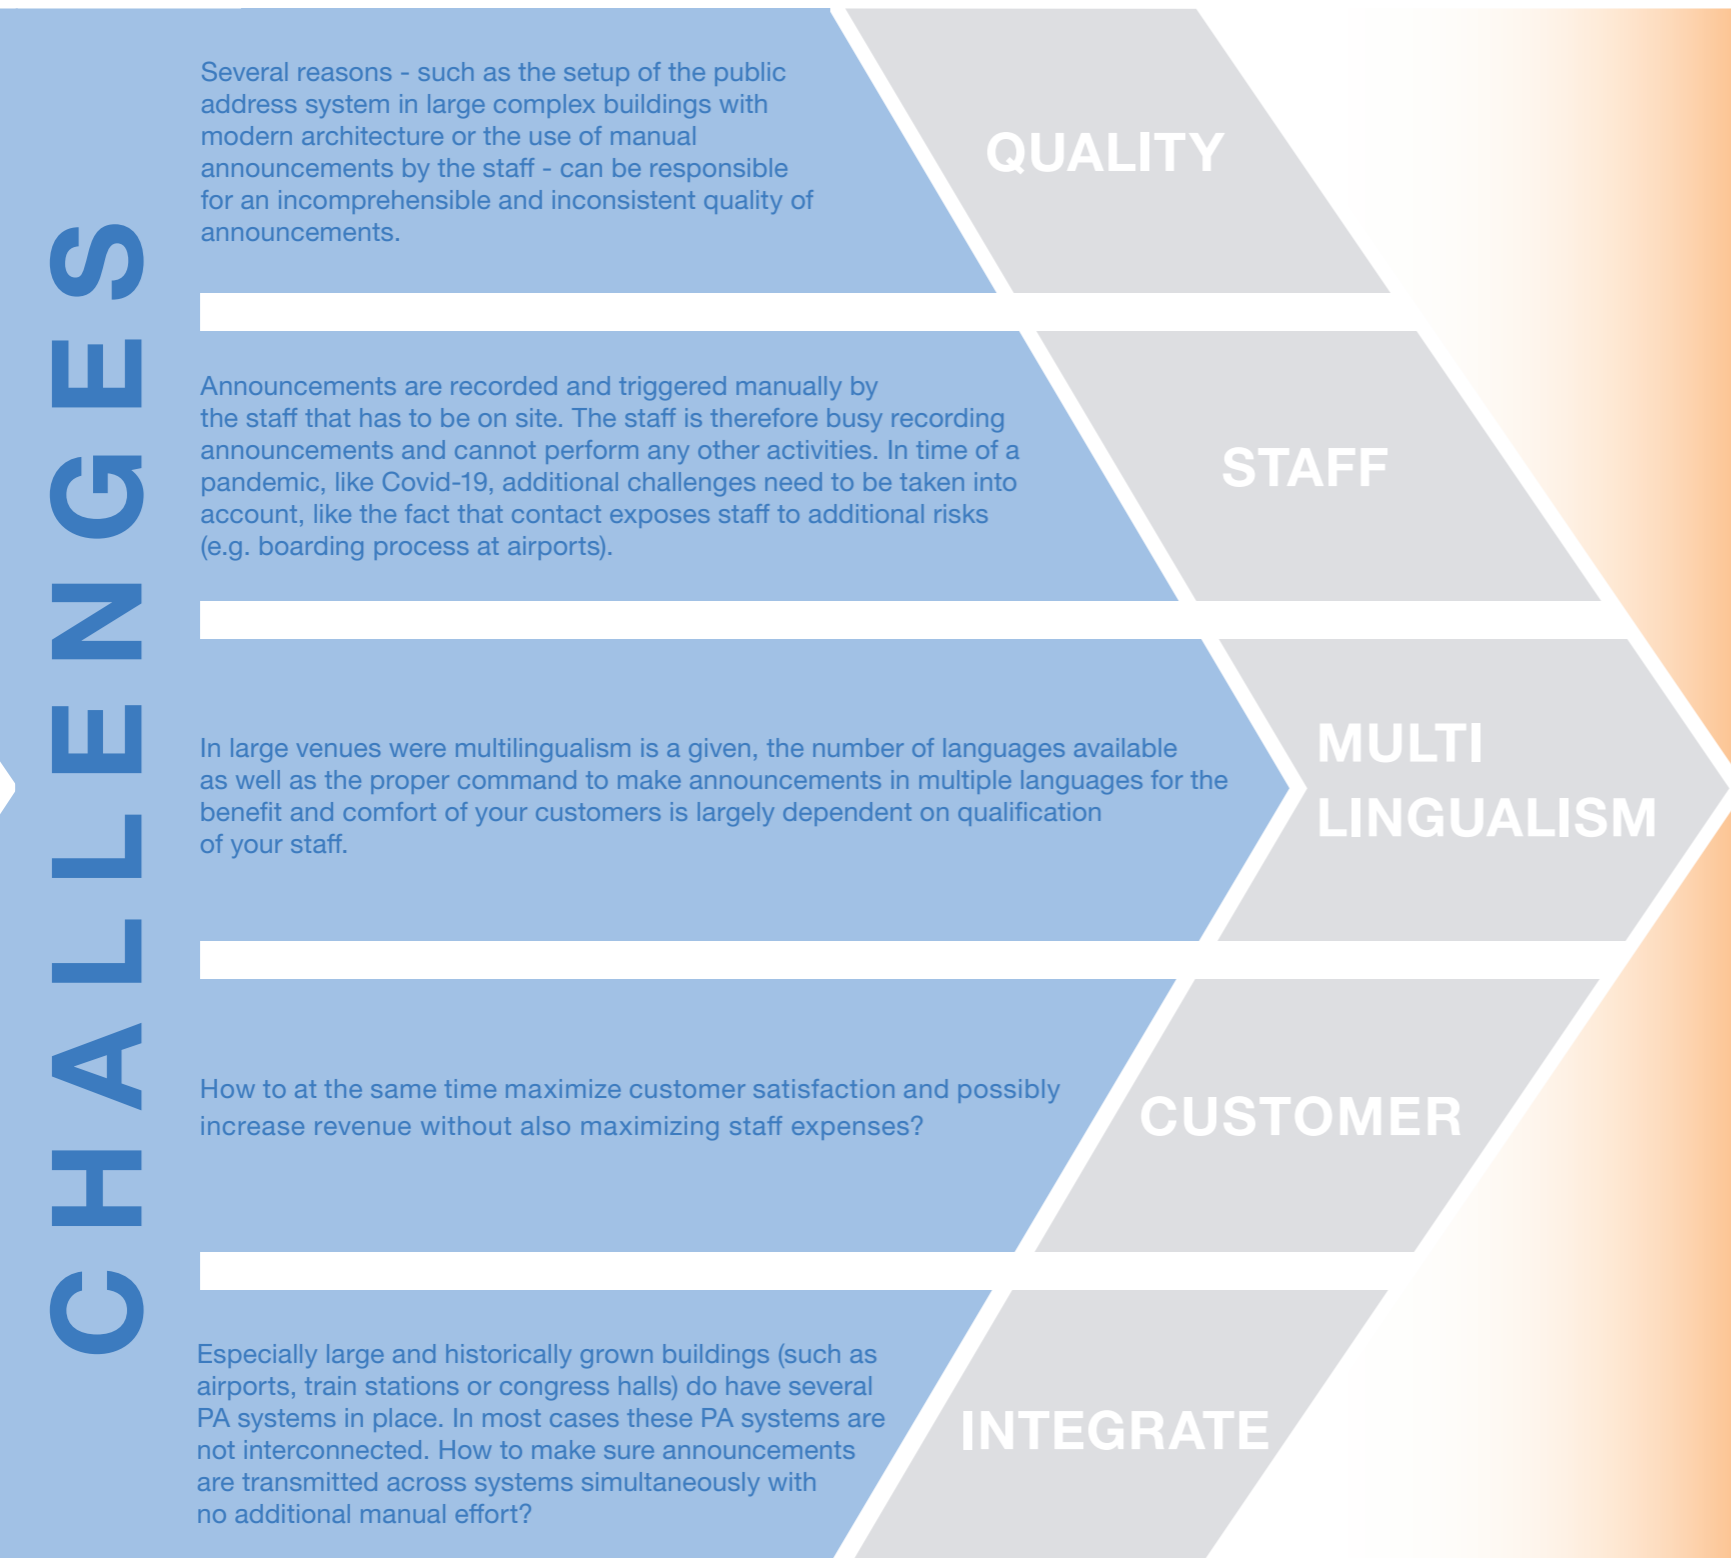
CHALLENGES

Several reasons - such as the setup of the public address system in large complex buildings with modern architecture or the use of manual announcements by the staff - can be responsible for an incomprehensible and inconsistent quality of announcements.

QUALITY

Announcements are recorded and triggered manually by the staff that has to be on site. The staff is therefore busy recording announcements and cannot perform any other activities. In time of a pandemic, like Covid-19, additional challenges need to be taken into account, like the fact that contact exposes staff to additional risks (e.g. boarding process at airports).

STAFF

In large venues were multilingualism is a given, the number of languages available as well as the proper command to make announcements in multiple languages for the benefit and comfort of your customers is largely dependent on qualification of your staff.

MULTI LINGUALISM

How to at the same time maximize customer satisfaction and possibly increase revenue without also maximizing staff expenses?

CUSTOMER

Especially large and historically grown buildings (such as airports, train stations or congress halls) do have several PA systems in place. In most cases these PA systems are not interconnected. How to make sure announcements are transmitted across systems simultaneously with no additional manual effort?

INTEGRATE